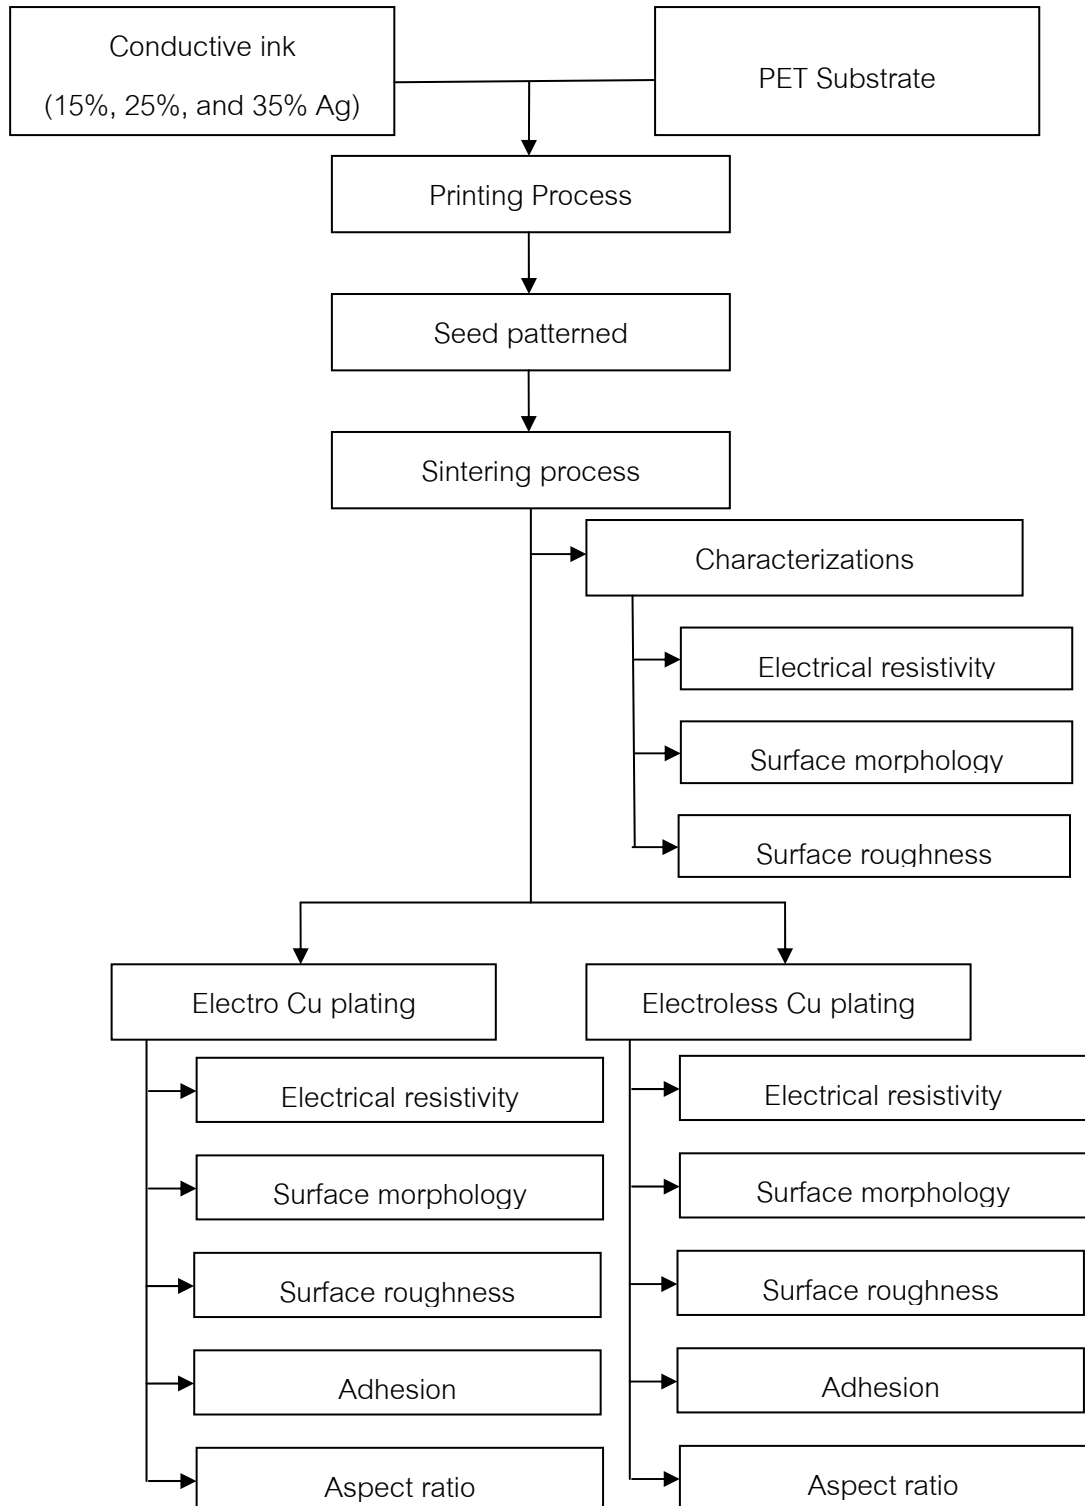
Conductive ink
(15%, 25%, and 35% Ag)

PET Substrate

Printing Process

Seed patterned

Sintering process

Characterizations

Electrical resistivity

Surface morphology

Surface roughness

Electro Cu plating

Electrical resistivity

Surface morphology

Surface roughness

Adhesion

Aspect ratio

Electroless Cu plating

Electrical resistivity

Surface morphology

Surface roughness

Adhesion

Aspect ratio